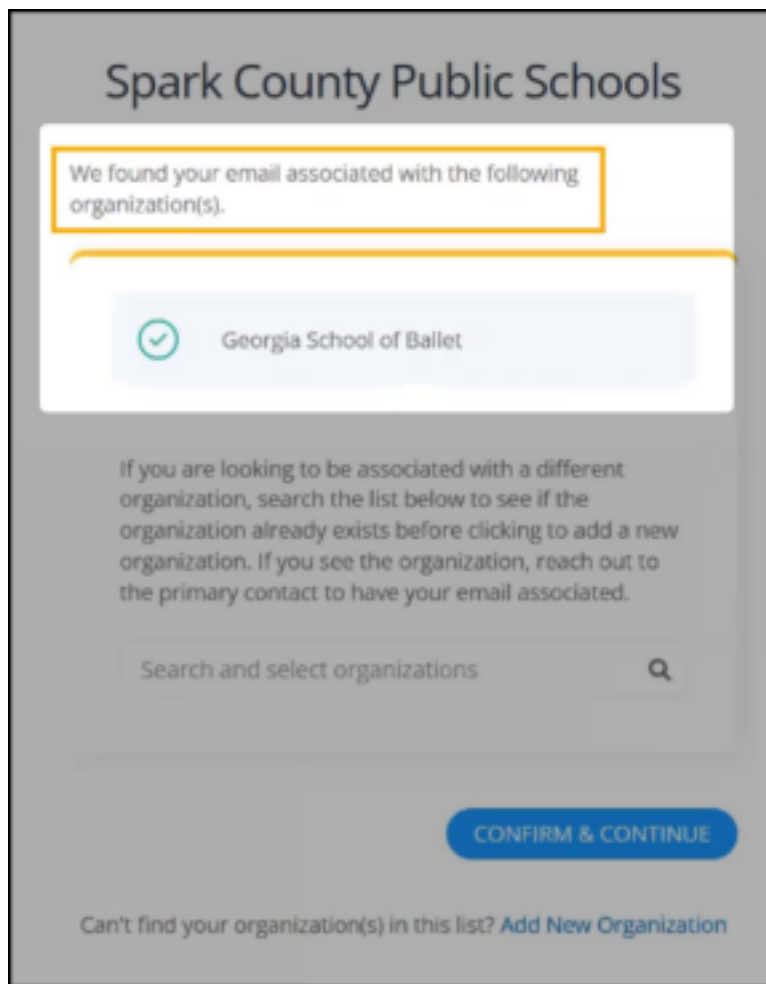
Spark County Public Schools

We found your email associated with the following organization(s).

Georgia School of Ballet

If you are looking to be associated with a different organization, search the list below to see if the organization already exists before clicking to add a new organization. If you see the organization, reach out to the primary contact to have your email associated.

Search and select organizations

CONFIRM & CONTINUE

Can't find your organization(s) in this list? Add New Organization